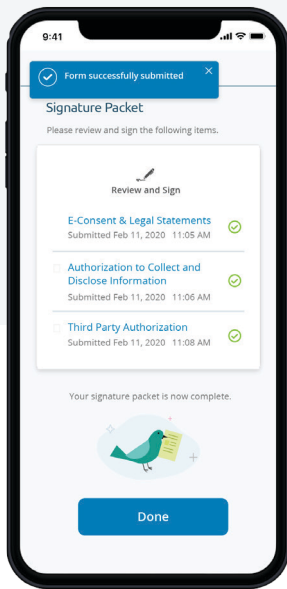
9:41

Form successfully submitted

×

Signature Packet

Please review and sign the following items.

Review and Sign

E-Consent & Legal Statements
Submitted Feb 11, 2020 11:05 AM

Authorization to Collect and Disclose Information
Submitted Feb 11, 2020 11:06 AM

Third Party Authorization
Submitted Feb 11, 2020 11:08 AM

Your signature packet is now complete.

Done